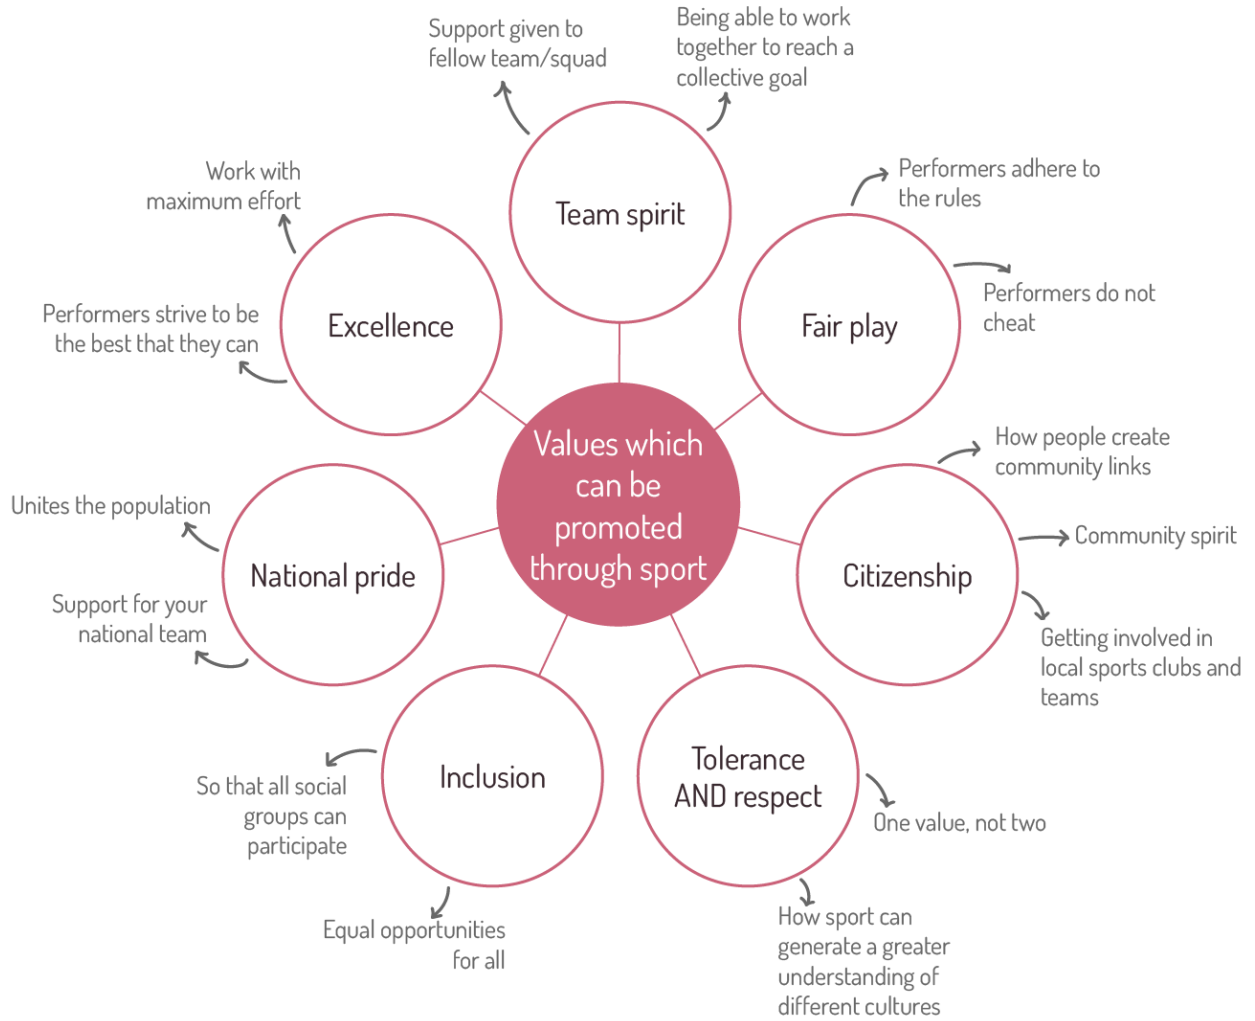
Values which can be promoted through sport

Team spirit

Support given to fellow team/squad

Being able to work together to reach a collective goal

Fair play

Performers adhere to the rules

Performers do not cheat

Citizenship

How people create community links

Community spirit

Getting involved in local sports clubs and teams

Tolerance AND respect

One value, not two

How sport can generate a greater understanding of different cultures

Inclusion

So that all social groups can participate

Equal opportunities for all

National pride

Unites the population

Support for your national team

Excellence

Work with maximum effort

Performers strive to be the best that they can